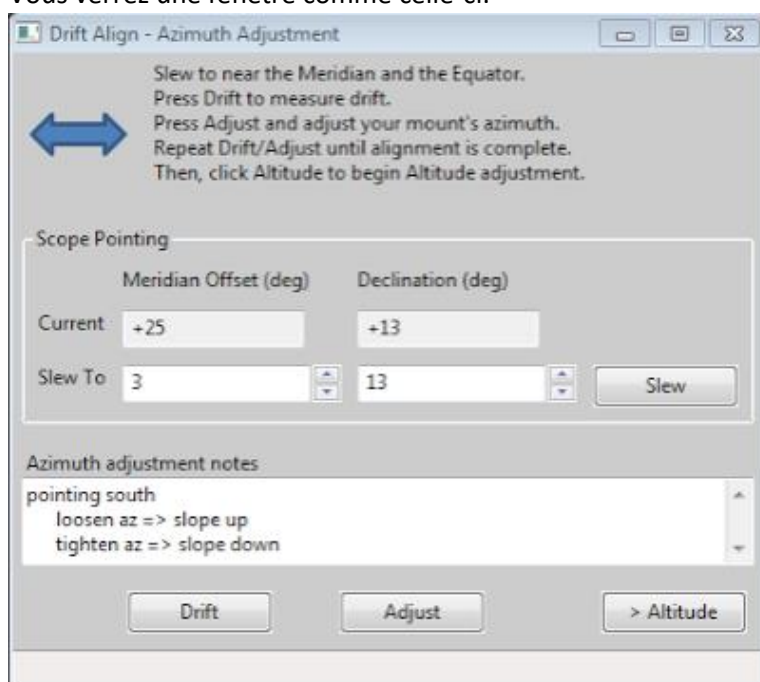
Vous verrez une fenêtre comme celle-ci.

Drift Align - Azimuth Adjustment

Slew to near the Meridian and the Equator.
Press Drift to measure drift.
Press Adjust and adjust your mount's azimuth.
Repeat Drift/Adjust until alignment is complete.
Then, click Altitude to begin Altitude adjustment.

Scope Pointing

Meridian Offset (deg)

Declination (deg)

Current +25 +13

Slew To 3 13 Slew

Azimuth adjustment notes

pointing south
loosen az => slope up
tighten az => slope down

Drift

Adjust

> Altitude